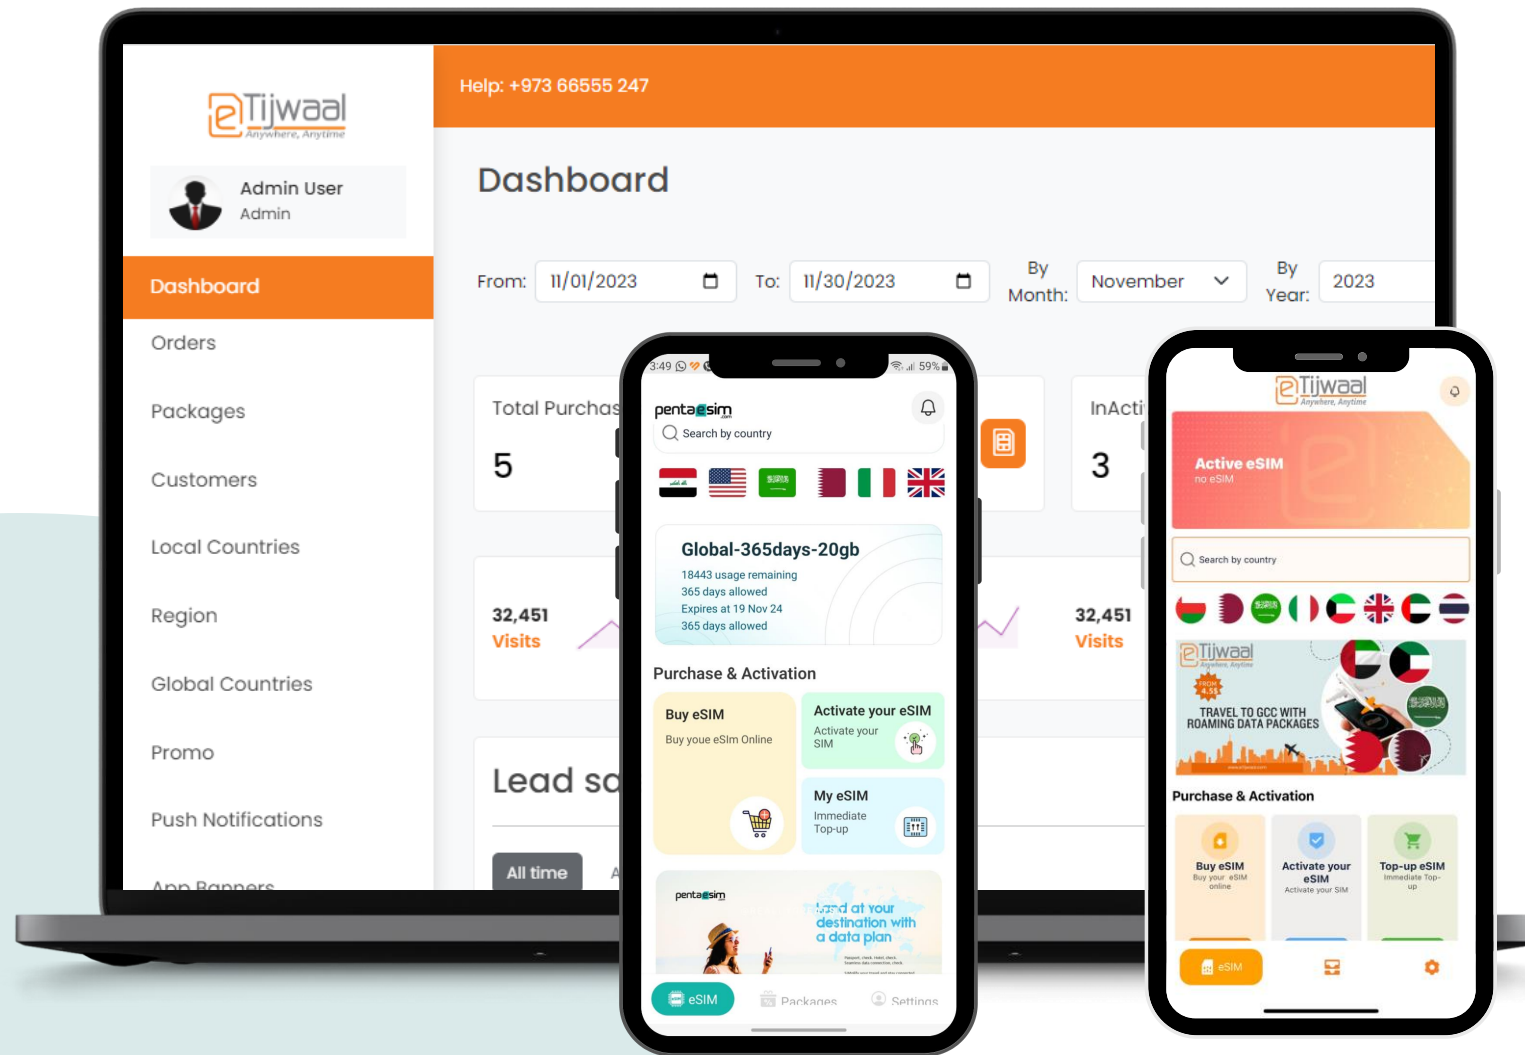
eTijwaal
Anywhere, Anytime

Admin User
Admin

Dashboard
Orders
Packages
Customers
Local Countries
Region
Global Countries
Promo
Push Notifications
App Banners

Help: +973 66555 247

Dashboard

From: 11/01/2023 To: 11/30/2023 By Month: November By Year: 2023

Total Purchas
5

InActi
3

32,451
Visits

32,451
Visits

Lead so

All time

3:49 59%
pentaesim
Search by country

Global-365days-20gb
18443 usage remaining
365 days allowed
Expires at 19 Nov 24
365 days allowed

Purchase & Activation

Buy eSIM
Buy youe eSIm Online

Activate your eSIM
Activate your SIM

My eSIM
Immediate Top-up

pentaesim
Land at your destination with a data plan

eSIM
Packages
Settings

eTijwaal
Anywhere, Anytime

Active eSIM
no eSIM

Search by country

eTijwaal
Anywhere, Anytime
FROM 4.5$
TRAVEL TO GCC WITH ROAMING DATA PACKAGES

Purchase & Activation

Buy eSIM
Buy your eSIM online

Activate your eSIM
Activate your SIM

Top-up eSIM
Immediate Top-up

eSIM